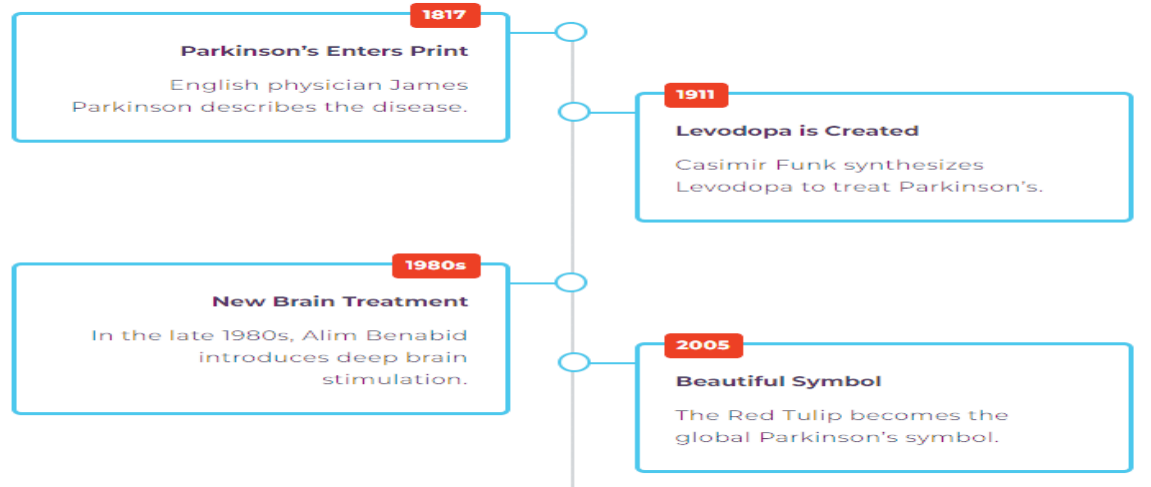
1817

Parkinson’s Enters Print

English physician James Parkinson describes the disease.

1911

Levodopa is Created

Casimir Funk synthesizes Levodopa to treat Parkinson’s.

1980s

New Brain Treatment

In the late 1980s, Alim Benabid introduces deep brain stimulation.

2005

Beautiful Symbol

The Red Tulip becomes the global Parkinson’s symbol.